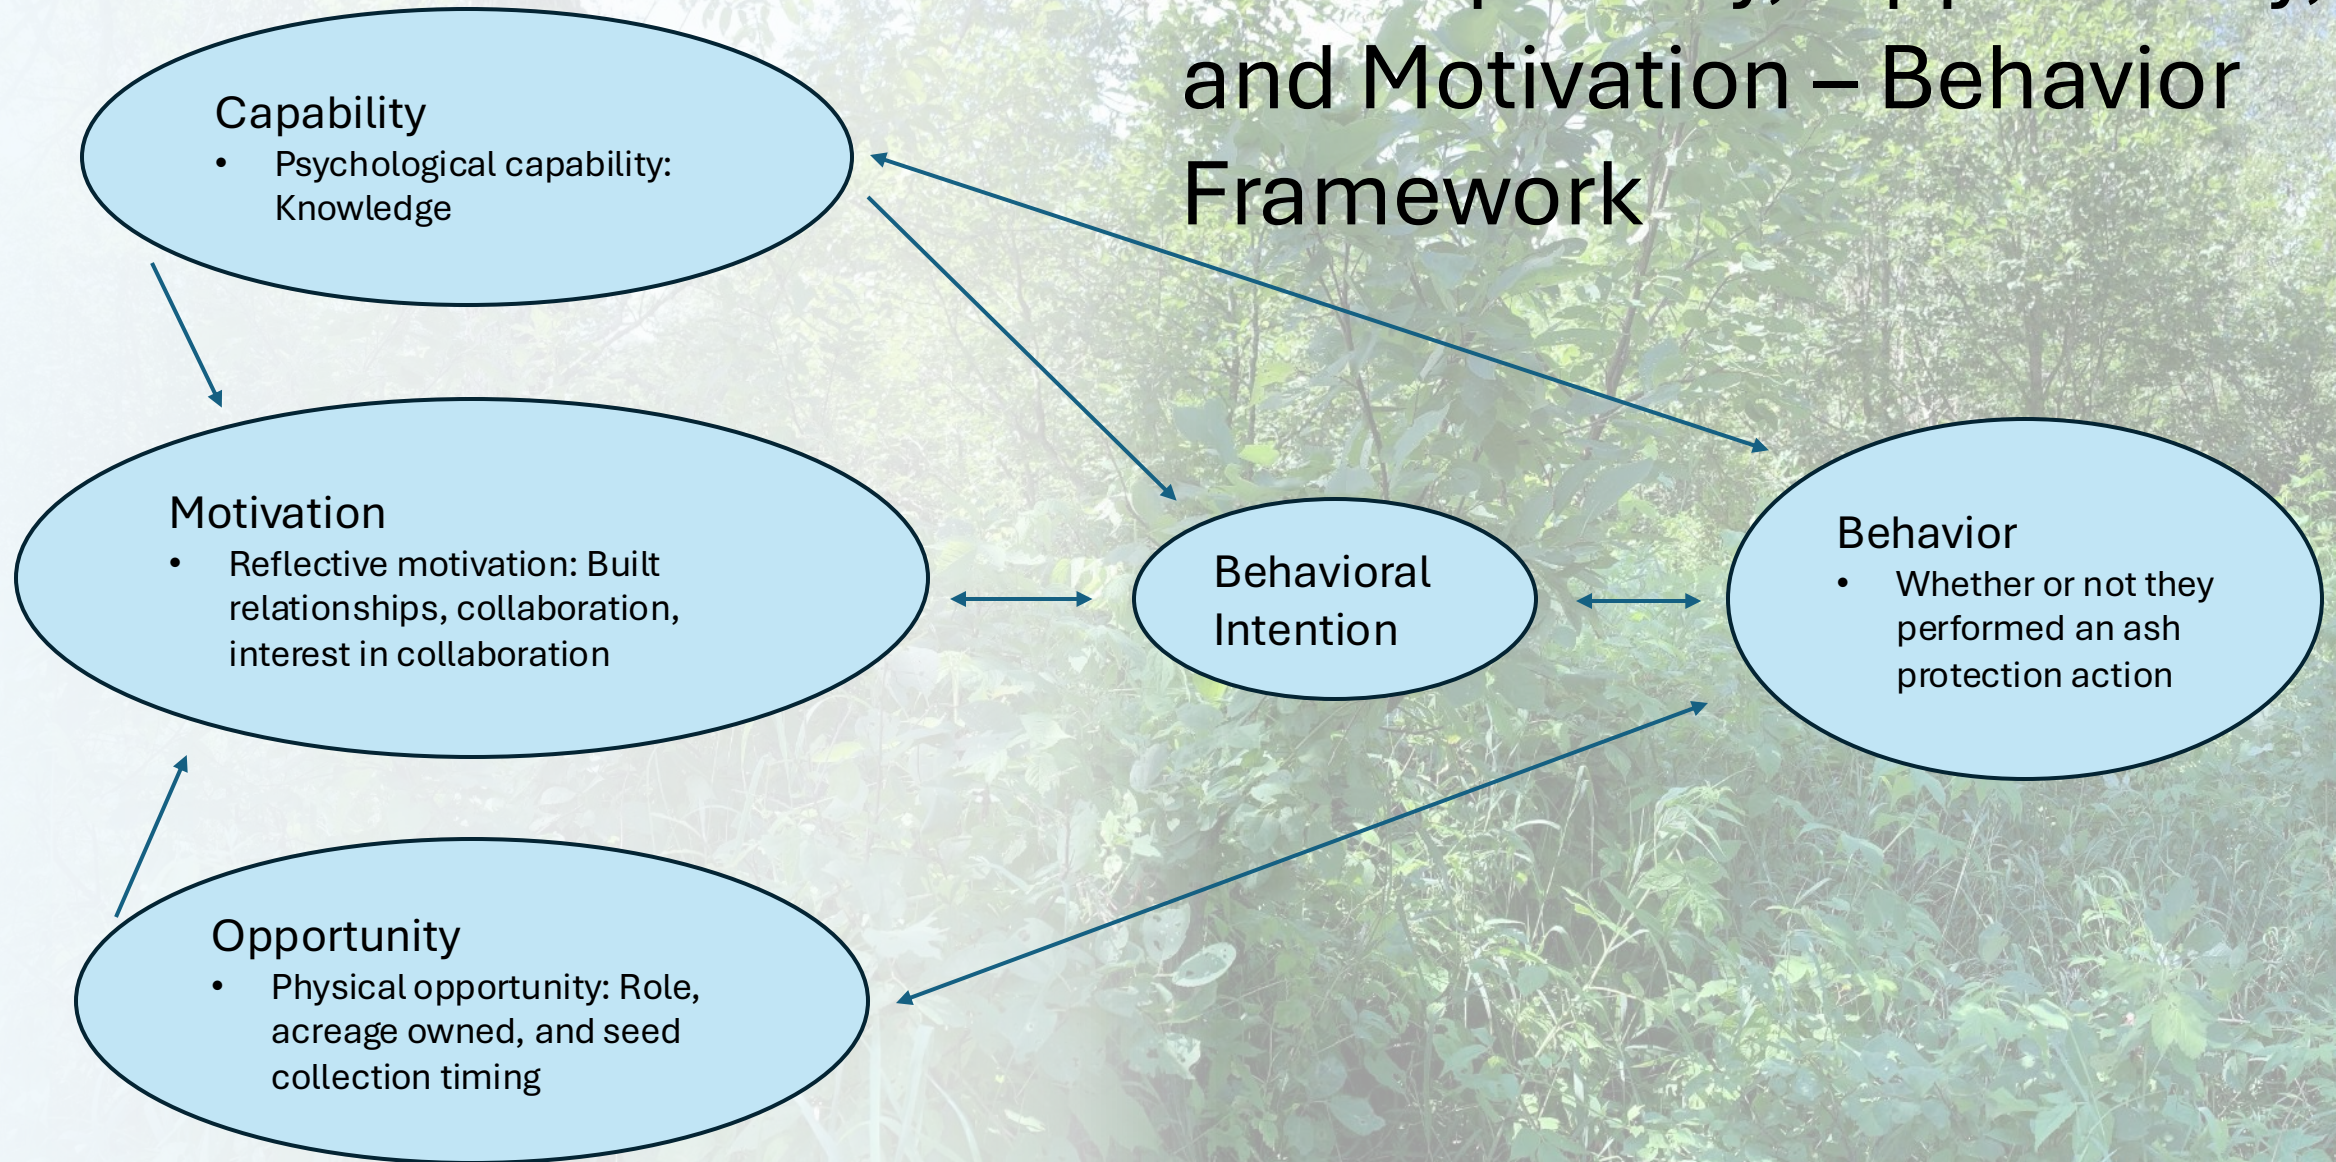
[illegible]
and Motivation – Behavior Framework

Capability
• Psychological capability: Knowledge

Motivation
• Reflective motivation: Built relationships, collaboration, interest in collaboration

Opportunity
• Physical opportunity: Role, acreage owned, and seed collection timing

Behavioral Intention

Behavior
• Whether or not they performed an ash protection action